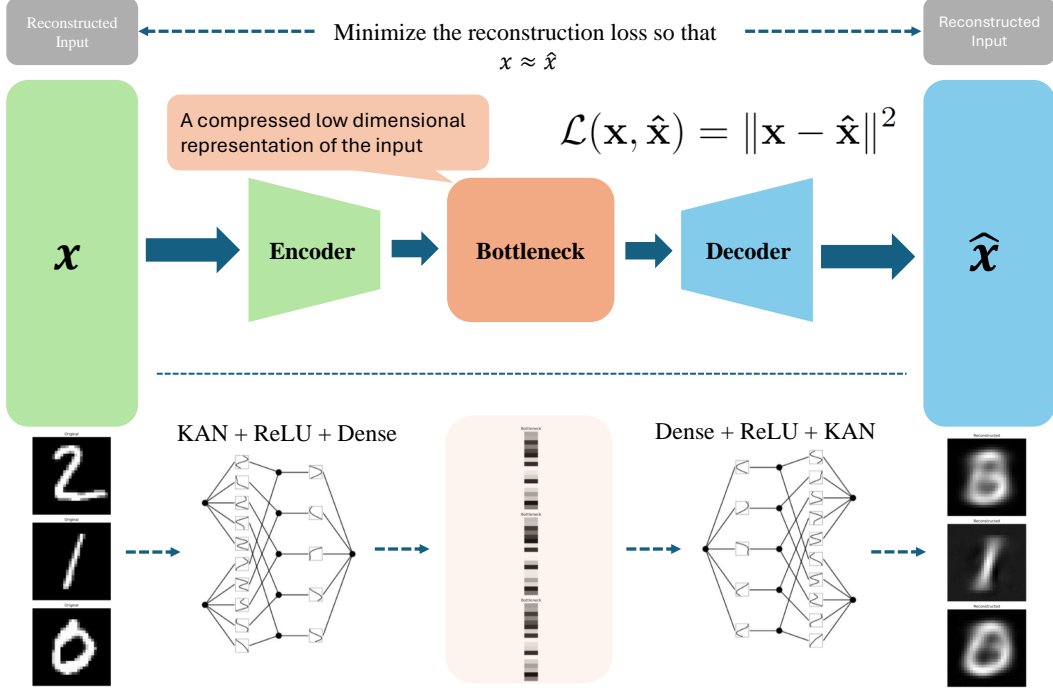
Reconstructed Input

Minimize the reconstruction loss so that $x \approx \hat{x}$

Reconstructed Input

A compressed low dimensional representation of the input

$\mathcal{L}(\mathbf{x}, \hat{\mathbf{x}}) = \|\mathbf{x} - \hat{\mathbf{x}}\|^2$

$x$

Encoder

Bottleneck

Decoder

$\hat{x}$

Original

Original

Original

KAN + ReLU + Dense

Bottleneck

Bottleneck

Bottleneck

Dense + ReLU + KAN

Reconstructed

Reconstructed

Reconstructed